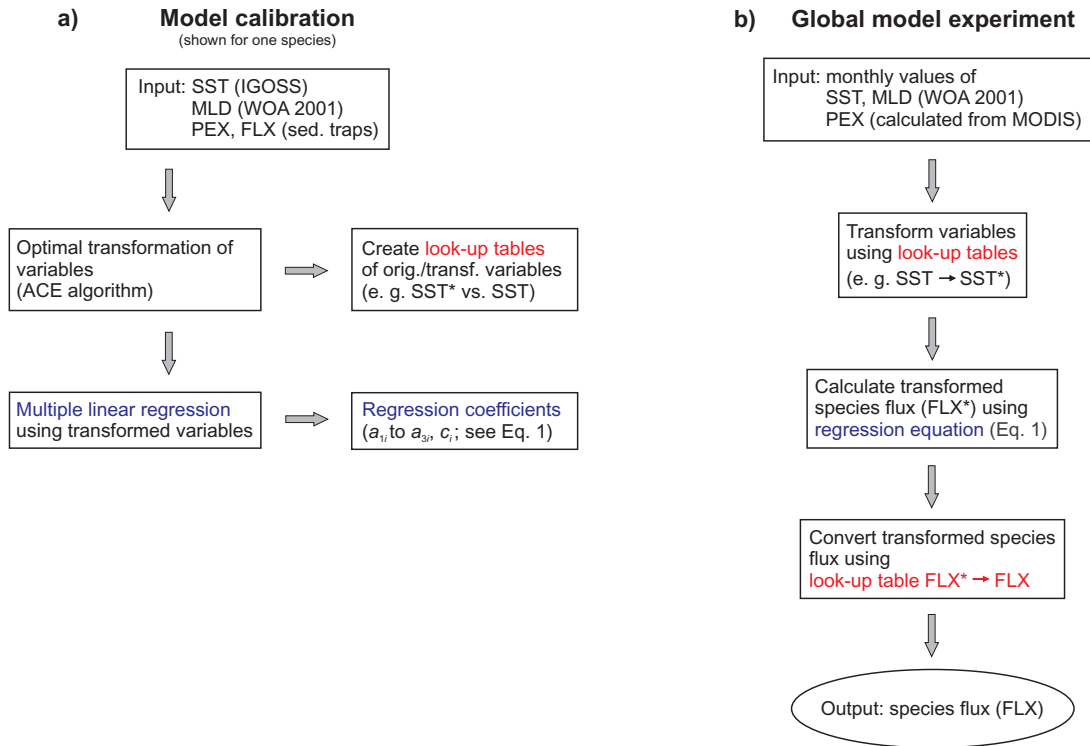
a) Model calibration
(shown for one species)

Input: SST (IGOSS)
MLD (WOA 2001)
PEX, FLX (sed. traps)

Optimal transformation of variables
(ACE algorithm)

Create look-up tables of orig./transf. variables
(e. g. SST* vs. SST)

Multiple linear regression using transformed variables

Regression coefficients
($a_{1i}$ to $a_{3i}$, $c_i$; see Eq. 1)

b) Global model experiment

Input: monthly values of
SST, MLD (WOA 2001)
PEX (calculated from MODIS)

Transform variables using look-up tables
(e. g. SST → SST*)

Calculate transformed species flux (FLX*) using regression equation (Eq. 1)

Convert transformed species flux using
look-up table FLX* → FLX

Output: species flux (FLX)